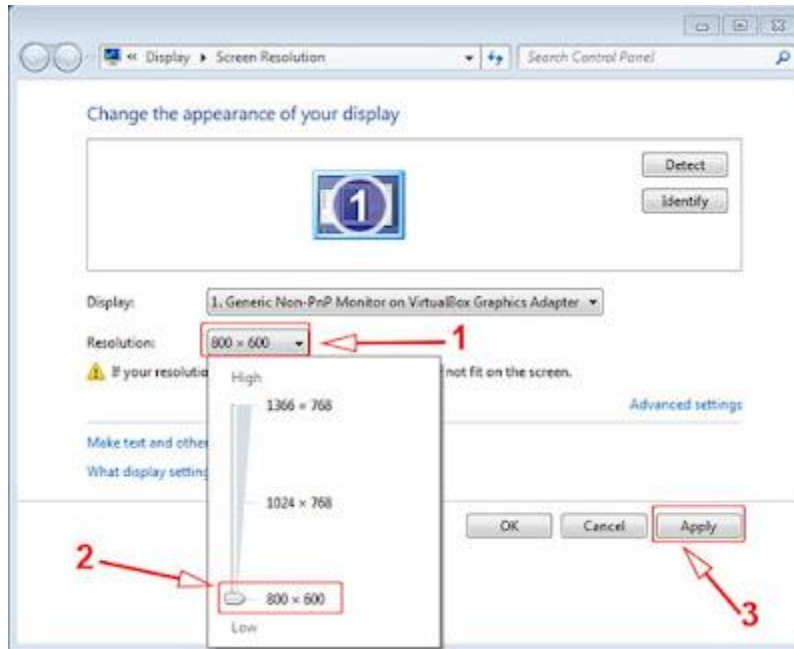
« Display ▸ Screen Resolution

Search Control Panel

Change the appearance of your display

Detect

Identify

1

Display: 1. Generic Non-PnP Monitor on VirtualBox Graphics Adapter

Resolution: 800 × 600

1

If your resolutio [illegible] not fit on the screen.

High

1366 × 768

Advanced settings

Make text and other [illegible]

What display setting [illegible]

1024 × 768

OK Cancel Apply

2

800 × 600

Low

3